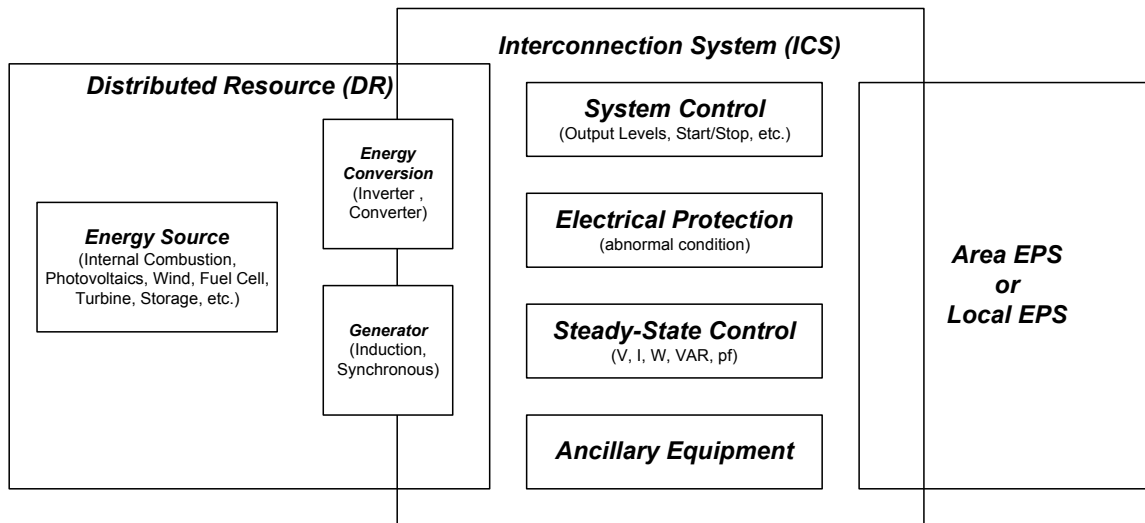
Interconnection System (ICS)

Distributed Resource (DR)

Energy Source
(Internal Combustion, Photovoltaics, Wind, Fuel Cell, Turbine, Storage, etc.)

Energy Conversion
(Inverter , Converter)

Generator
(Induction, Synchronous)

System Control
(Output Levels, Start/Stop, etc.)

Electrical Protection
(abnormal condition)

Steady-State Control
(V, I, W, VAR, pf)

Ancillary Equipment

Area EPS
or
Local EPS